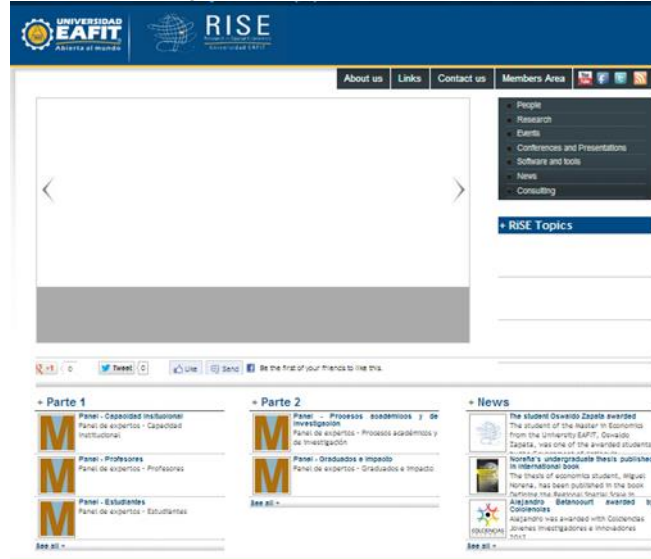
UNIVERSIDAD EAFIT
Abierta al mundo

RISE
Universidad EAFIT

About us | Links | Contact us | Members Area

People
Research
Events
Conferences and Presentations
Software and tools
News
Consulting

+ RISE Topics

+1 | 0 | Tweet | 0 | Like | Send | Be the first of your friends to like this.

+ Parte 1

Panel - Capacidad Institucional
Panel de expertos - Capacidad Institucional

Panel - Profesores
Panel de expertos - Profesores

Panel - Estudiantes
Panel de expertos - Estudiantes

See all »

+ Parte 2

Panel - Procesos académicos y de investigación
Panel de expertos - Procesos académicos y de investigación

Panel - Graduados e impacto
Panel de expertos - Graduados e impacto

See all »

+ News

The student Oswaldo Zapata awarded
The student of the Master in Economics from the University EAFIT, Oswaldo Zapata, was one of the awarded students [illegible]

Noreña's undergraduate thesis published in international book
The thesis of economics student, Miguel Noreña, has been published in the book Defining the Regional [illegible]

Alejandro Betancourt awarded by Colciencias
Alejandro was awarded with Colciencias Jóvenes Investigadores e Innovadores 2012

See all »